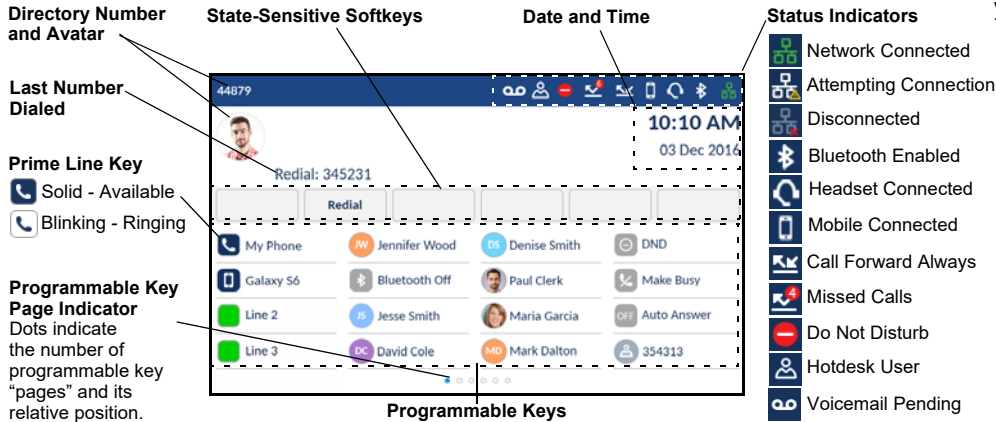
Directory Number and Avatar

State-Sensitive Softkeys

Date and Time

Status Indicators

Last Number Dialed

Prime Line Key

Solid - Available

Blinking - Ringing

Programmable Key Page Indicator
Dots indicate the number of programmable key "pages" and its relative position.

Programmable Keys

44879

10:10 AM
03 Dec 2016

Redial: 345231

Redial

| My Phone | Jennifer Wood | Denise Smith | DND |
|---|---|---|---|
| Galaxy S6 | Bluetooth Off | Paul Clerk | Make Busy |
| Line 2 | Jesse Smith | Maria Garcia | Auto Answer |
| Line 3 | David Cole | Mark Dalton | 354313 |

JW
DS
JS
DC
MD
OFF
4

Network Connected
Attempting Connection
Disconnected
Bluetooth Enabled
Headset Connected
Mobile Connected
Call Forward Always
Missed Calls
Do Not Disturb
Hotdesk User
Voicemail Pending